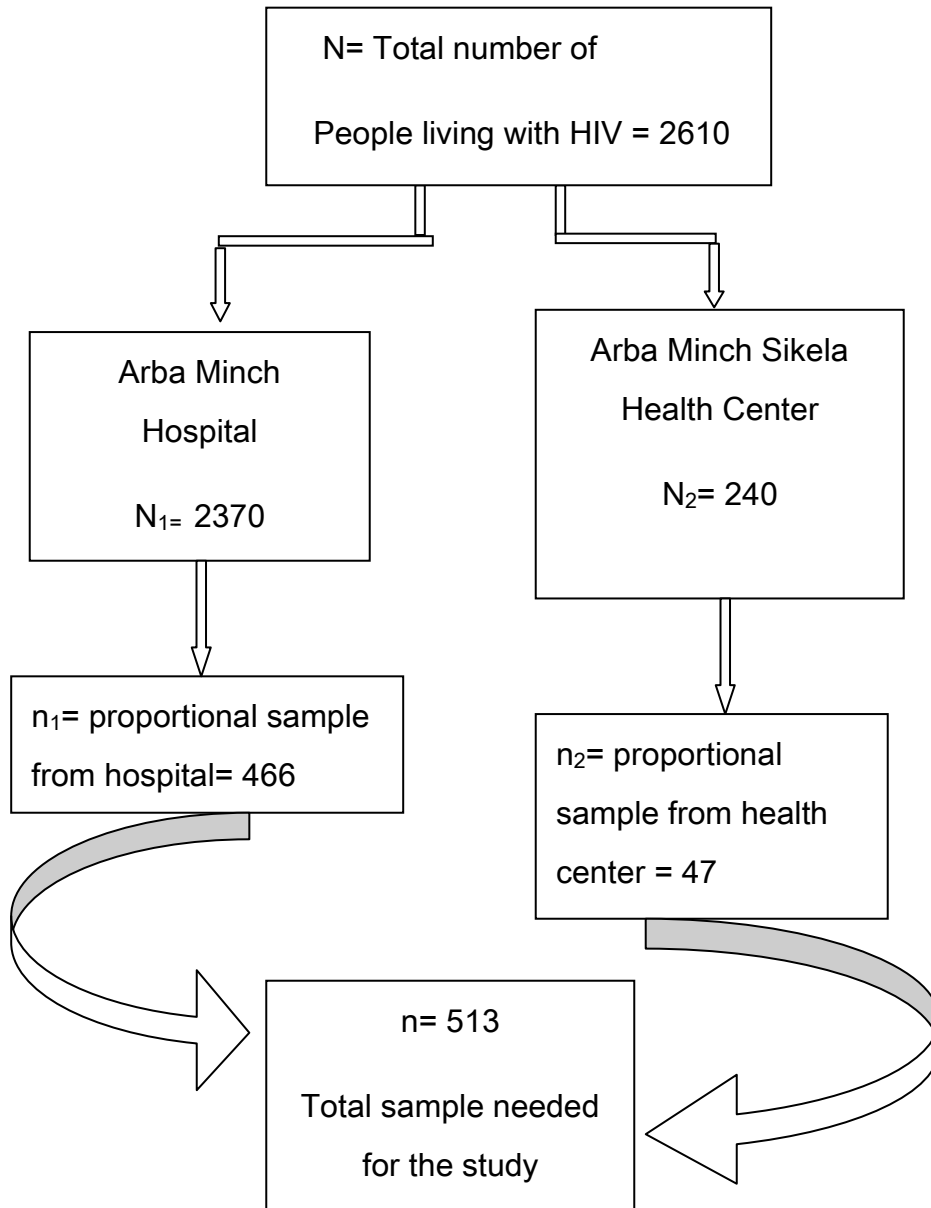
N= Total number of

People living with HIV = 2610

Arba Minch

Hospital

$N_{1=}$ 2370

Arba Minch Sikela

Health Center

$N_2$= 240

$n_1$= proportional sample from hospital= 466

$n_2$= proportional sample from health center = 47

n= 513

Total sample needed for the study